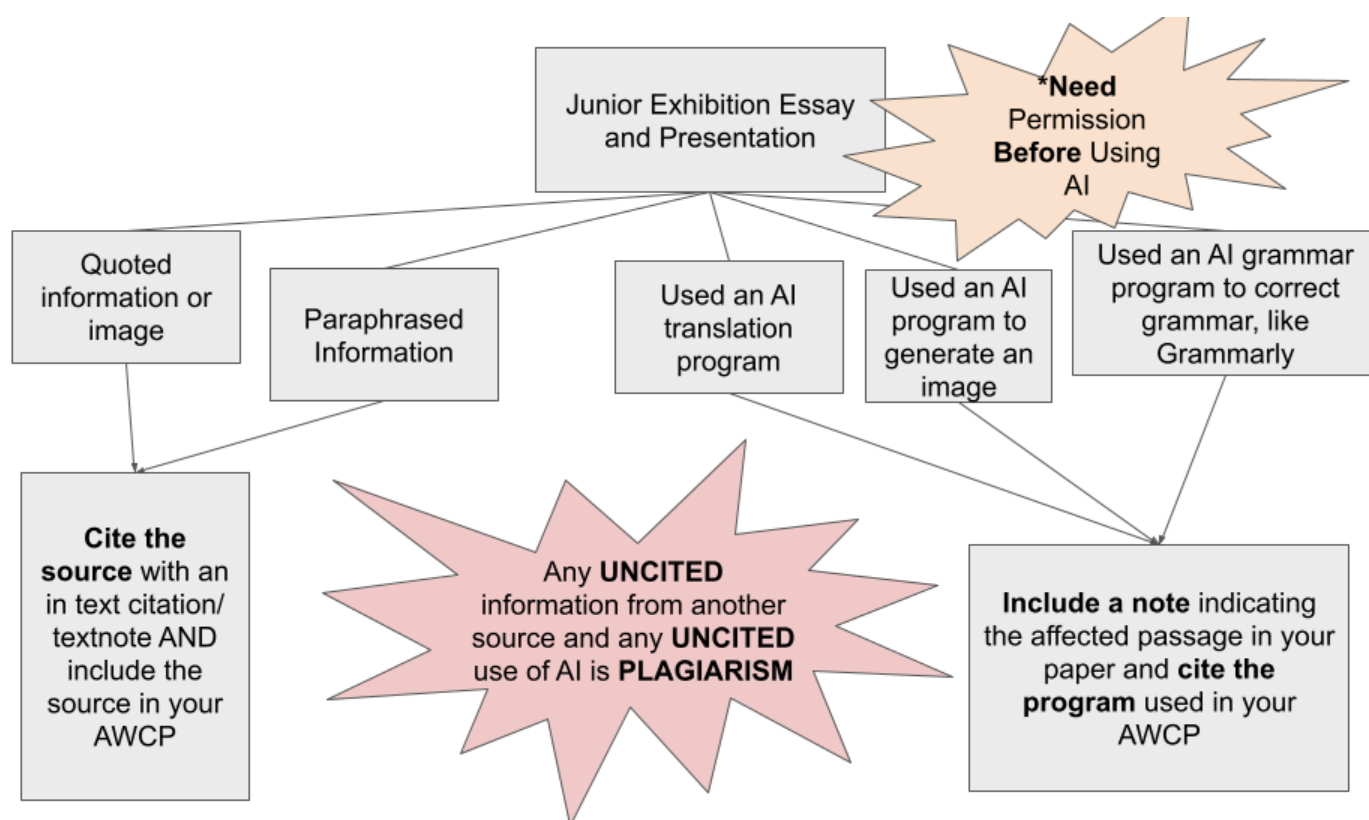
Junior Exhibition Essay and Presentation

*Need Permission Before Using AI

Quoted information or image

Paraphrased Information

Used an AI translation program

Used an AI program to generate an image

Used an AI grammar program to correct grammar, like Grammarly

Cite the source with an in text citation/ textnote AND include the source in your AWCP

Any UNCITED information from another source and any UNCITED use of AI is PLAGIARISM

Include a note indicating the affected passage in your paper and cite the program used in your AWCP